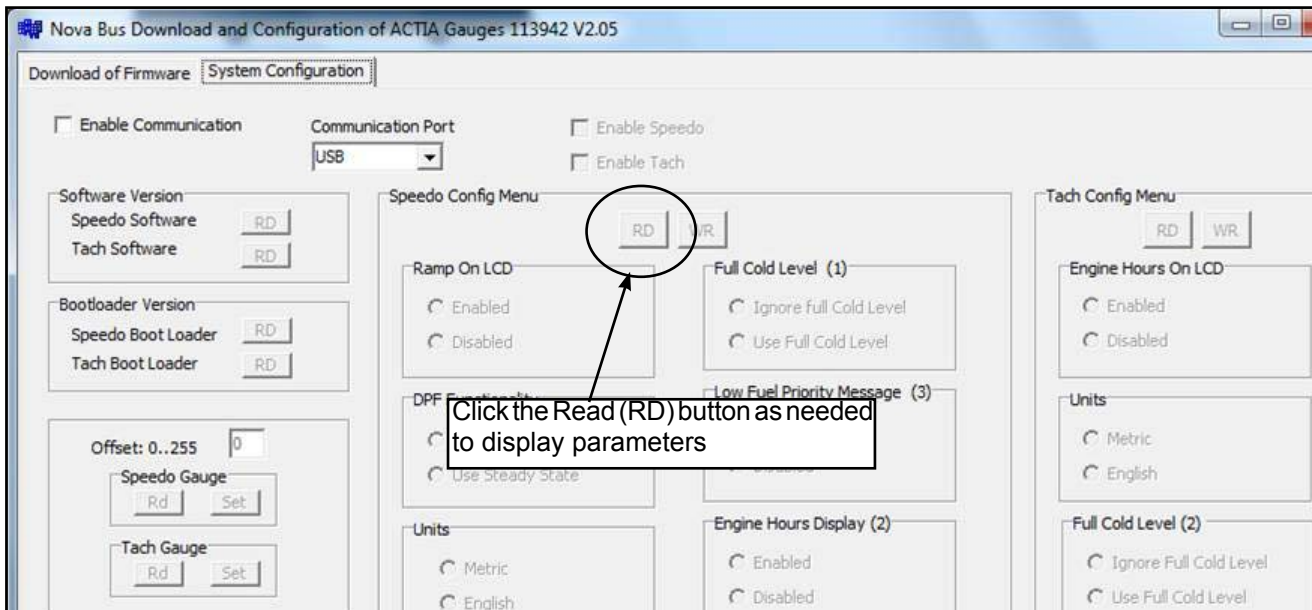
Nova Bus Download and Configuration of ACTIA Gauges 113942 V2.05

Download of Firmware | System Configuration

Enable Communication

Communication Port
USB

Enable Speedo
Enable Tach

Software Version
Speedo Software RD
Tach Software RD

Bootloader Version
Speedo Boot Loader RD
Tach Boot Loader RD

Offset: 0..255 0
Speedo Gauge
Rd Set
Tach Gauge
Rd Set

Speedo Config Menu
RD WR

Ramp On LCD
Enabled
Disabled

DPF Functionality
Use Steady State

Units
Metric
English

Full Cold Level (1)
Ignore full Cold Level
Use Full Cold Level

Low Fuel Priority Message (3)
Disabled

Engine Hours Display (2)
Enabled
Disabled

Click the Read (RD) button as needed to display parameters

Tach Config Menu
RD WR

Engine Hours On LCD
Enabled
Disabled

Units
Metric
English

Full Cold Level (2)
Ignore Full Cold Level
Use Full Cold Level